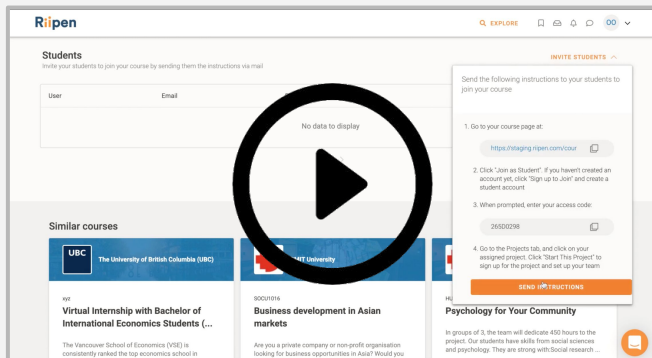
Riipen

EXPLORE

OO

Students

Invite your students to join your course by sending them the instructions via mail

INVITE STUDENTS

User

Email

No data to display

Send the following instructions to your students to join your course

1. Go to your course page at:

https://staging.riipen.com/cour

2. Click "Join as Student". If you haven't created an account yet, click "Sign up to Join" and create a student account

3. When prompted, enter your access code:

265D0298

4. Go to the Projects tab, and click on your assigned project. Click "Start This Project" to sign up for the project and set up your team

SEND INSTRUCTIONS

Similar courses

UBC The University of British Columbia (UBC)

xyz

Virtual Internship with Bachelor of International Economics Students (...

The Vancouver School of Economics (VSE) is consistently ranked the top economics school in

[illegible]IT University

SOCU1016

Business development in Asian markets

Are you a private company or non-profit organisation looking for business opportunities in Asia? Would you

Psychology for Your Community

In groups of 3, the team will dedicate 450 hours to the project. Our students have skills from social sciences and psychology. They are strong with Social research ...